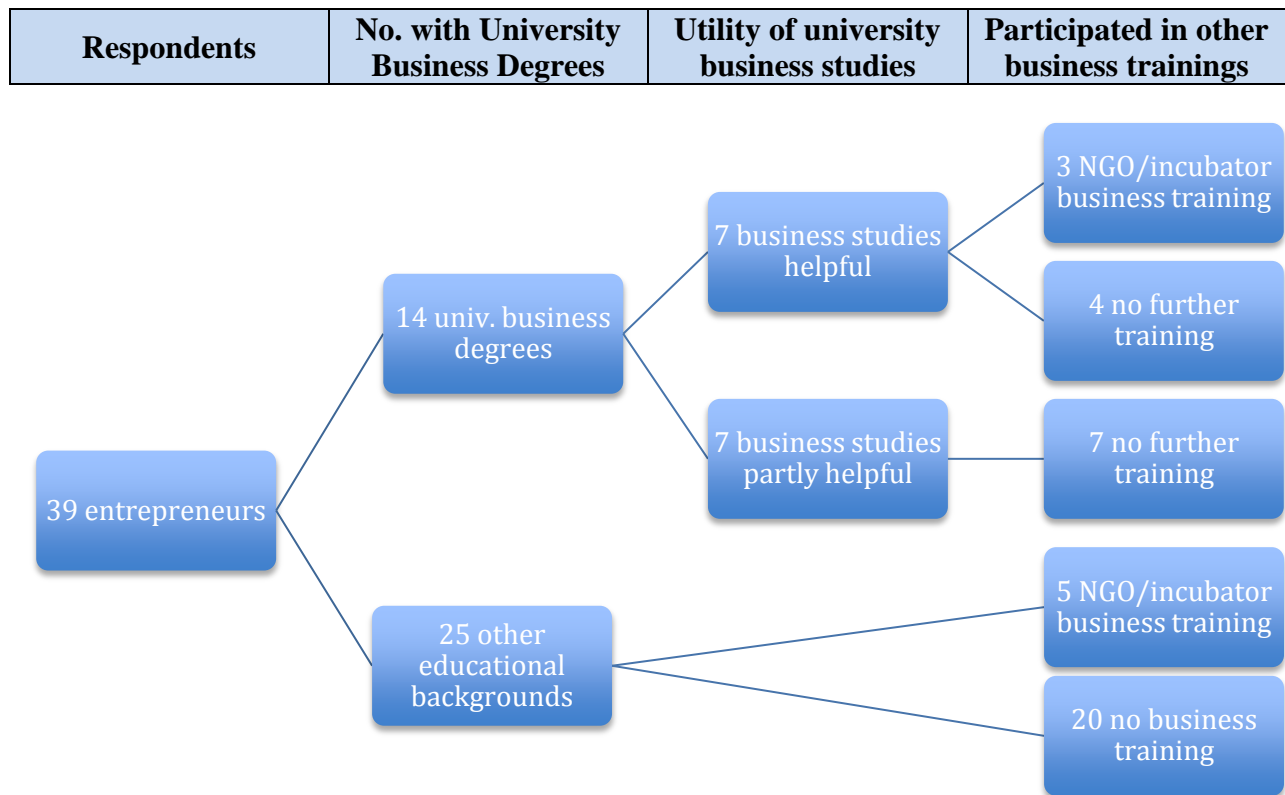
| Respondents | No. with University Business Degrees | Utility of university business studies | Participated in other business trainings |
|---|---|---|---|

39 entrepreneurs

14 univ. business degrees

7 business studies helpful

3 NGO/incubator business training

4 no further training

7 business studies partly helpful

7 no further training

25 other educational backgrounds

5 NGO/incubator business training

20 no business training